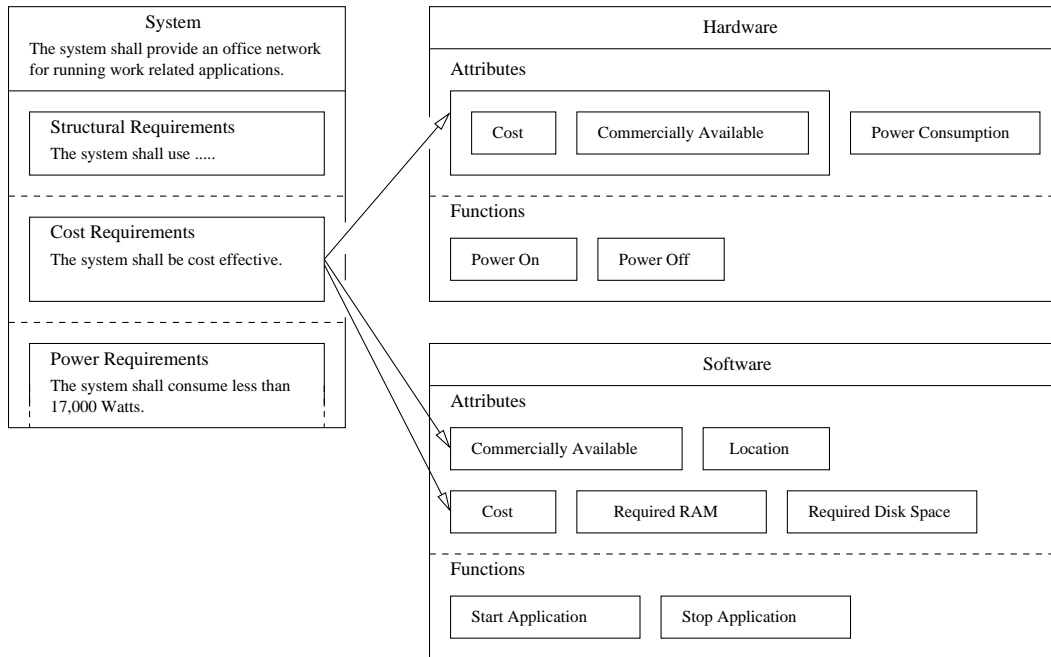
System

The system shall provide an office network for running work related applications.

Structural Requirements

The system shall use .....

Cost Requirements

The system shall be cost effective.

Power Requirements

The system shall consume less than 17,000 Watts.

Hardware

Attributes

Cost

Commercially Available

Power Consumption

Functions

Power On

Power Off

Software

Attributes

Commercially Available

Location

Cost

Required RAM

Required Disk Space

Functions

Start Application

Stop Application